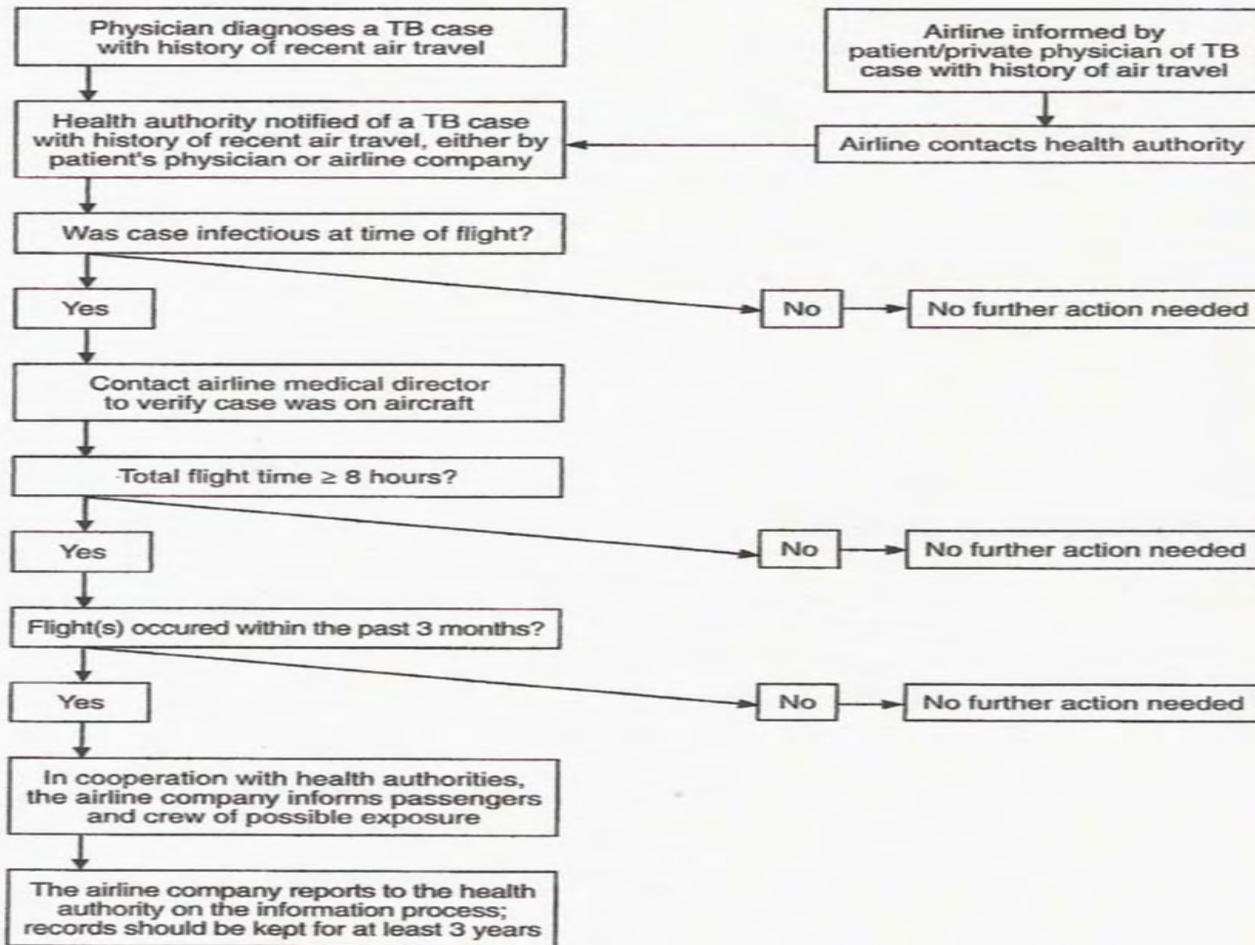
Physician diagnoses a TB case with history of recent air travel

Airline informed by patient/private physician of TB case with history of air travel

Health authority notified of a TB case with history of recent air travel, either by patient's physician or airline company

Airline contacts health authority

Was case infectious at time of flight?

Yes

No

No further action needed

Contact airline medical director to verify case was on aircraft

Total flight time ≥ 8 hours?

Yes

No

No further action needed

Flight(s) occured within the past 3 months?

Yes

No

No further action needed

In cooperation with health authorities, the airline company informs passengers and crew of possible exposure

The airline company reports to the health authority on the information process; records should be kept for at least 3 years